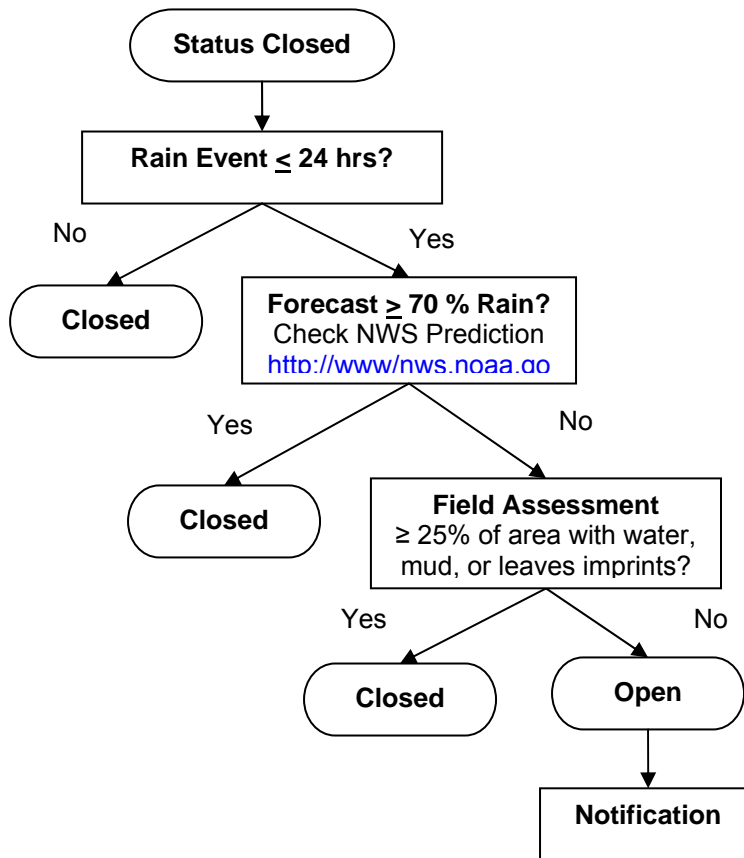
Status Closed

Rain Event $\leq$ 24 hrs?

No

Yes

Closed

Forecast $\geq$ 70 % Rain?
Check NWS Prediction
http://www/nws.noaa.go

Yes

No

Closed

Field Assessment
≥ 25% of area with water, mud, or leaves imprints?

Yes

No

Closed

Open

Notification